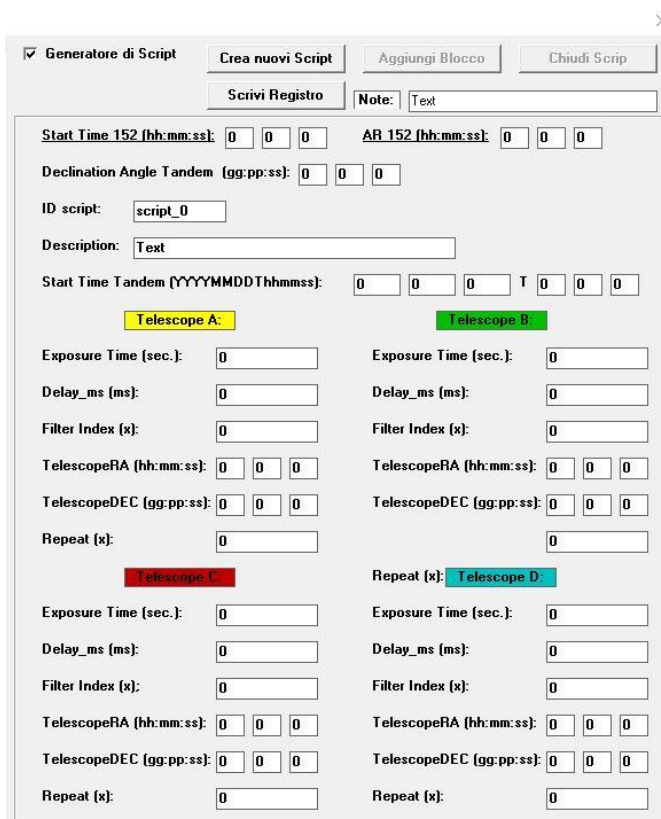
☑ Generatore di Script

Crea nuovi Script

Aggiungi Blocco

Chiudi Scrip

Scrivi Registro

Note: Text

Start Time 152 (hh:mm:ss): 0 0 0

AR 152 (hh:mm:ss): 0 0 0

Declination Angle Tandem (gg:pp:ss): 0 0 0

ID script: script_0

Description: Text

Start Time Tandem (YYYYMMDDThhmmss): 0 0 0 T 0 0 0

Telescope A:

Telescope B:

Exposure Time (sec.): 0

Exposure Time (sec.): 0

Delay_ms (ms): 0

Delay_ms (ms): 0

Filter Index (x): 0

Filter Index (x): 0

TelescopeRA (hh:mm:ss): 0 0 0

TelescopeRA (hh:mm:ss): 0 0 0

TelescopeDEC (gg:pp:ss): 0 0 0

TelescopeDEC (gg:pp:ss): 0 0 0

Repeat (x): 0

0

Telescope C:

Repeat (x): Telescope D:

Exposure Time (sec.): 0

Exposure Time (sec.): 0

Delay_ms (ms): 0

Delay_ms (ms): 0

Filter Index (x); 0

Filter Index (x): 0

TelescopeRA (hh:mm:ss): 0 0 0

TelescopeRA (hh:mm:ss): 0 0 0

TelescopeDEC (gg:pp:ss): 0 0 0

TelescopeDEC (gg:pp:ss): 0 0 0

Repeat (x): 0

Repeat (x): 0